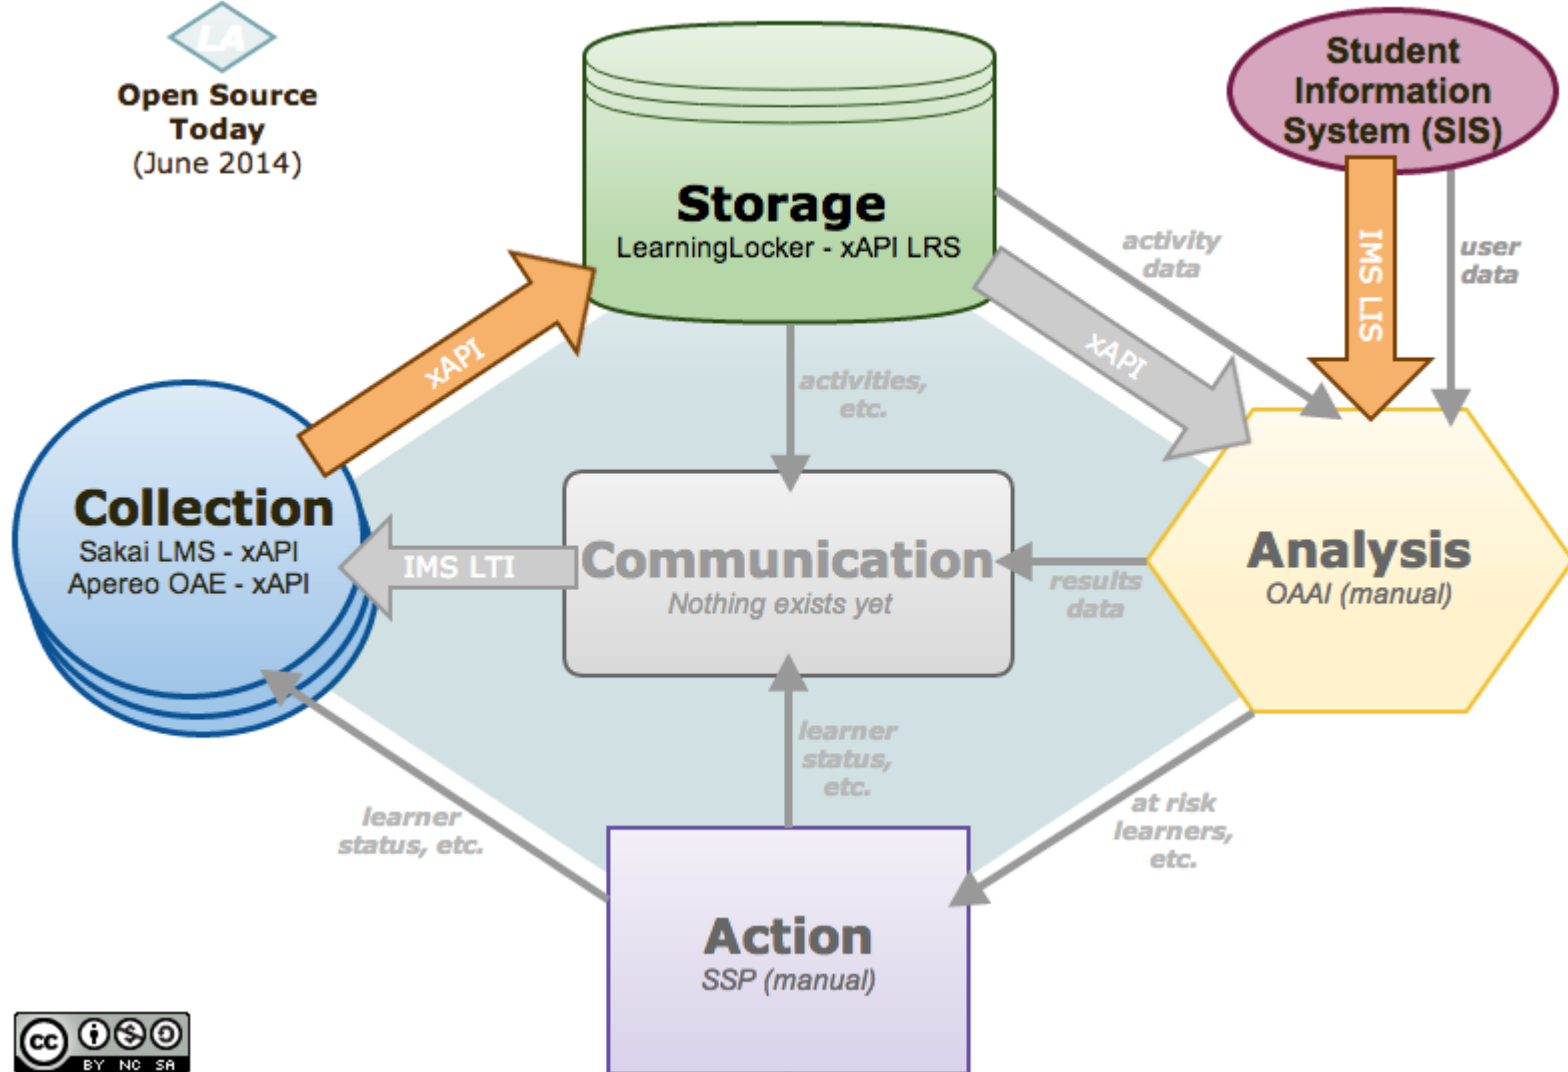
LA
Open Source Today
(June 2014)

Storage
LearningLocker - xAPI LRS

Student Information System (SIS)

activity data

user data

IMS LIS

xAPI

xAPI

activities, etc.

Collection
Sakai LMS - xAPI
Apereo OAE - xAPI

IMS LTI

Communication
Nothing exists yet

results data

Analysis
OAAI (manual)

learner status, etc.

learner status, etc.

at risk learners, etc.

Action
SSP (manual)

cc BY NC SA